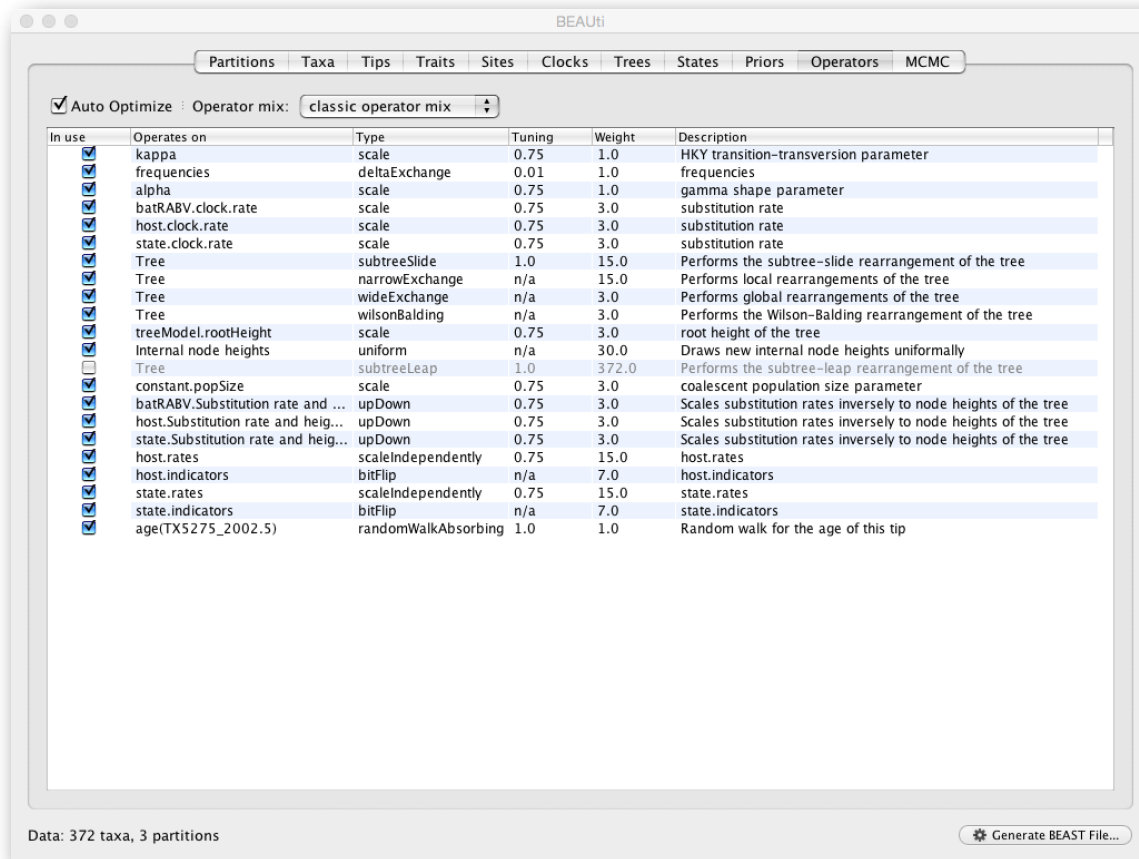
BEAUti

Partitions | Taxa | Tips | Traits | Sites | Clocks | Trees | States | Priors | Operators | MCMC

Auto Optimize Operator mix: classic operator mix

| In use | Operates on | Type | Tuning | Weight | Description |
|---|---|---|---|---|---|
| ☑ | kappa | scale | 0.75 | 1.0 | HKY transition-transversion parameter |
| ☑ | frequencies | deltaExchange | 0.01 | 1.0 | frequencies |
| ☑ | alpha | scale | 0.75 | 1.0 | gamma shape parameter |
| ☑ | batRABV.clock.rate | scale | 0.75 | 3.0 | substitution rate |
| ☑ | host.clock.rate | scale | 0.75 | 3.0 | substitution rate |
| ☑ | state.clock.rate | scale | 0.75 | 3.0 | substitution rate |
| ☑ | Tree | subtreeSlide | 1.0 | 15.0 | Performs the subtree-slide rearrangement of the tree |
| ☑ | Tree | narrowExchange | n/a | 15.0 | Performs local rearrangements of the tree |
| ☑ | Tree | wideExchange | n/a | 3.0 | Performs global rearrangements of the tree |
| ☑ | Tree | wilsonBalding | n/a | 3.0 | Performs the Wilson-Balding rearrangement of the tree |
| ☑ | treeModel.rootHeight | scale | 0.75 | 3.0 | root height of the tree |
| ☑ | Internal node heights | uniform | n/a | 30.0 | Draws new internal node heights uniformally |
| ☐ | Tree | subtreeLeap | 1.0 | 372.0 | Performs the subtree-leap rearrangement of the tree |
| ☑ | constant.popSize | scale | 0.75 | 3.0 | coalescent population size parameter |
| ☑ | batRABV.Substitution rate and ... | upDown | 0.75 | 3.0 | Scales substitution rates inversely to node heights of the tree |
| ☑ | host.Substitution rate and heig... | upDown | 0.75 | 3.0 | Scales substitution rates inversely to node heights of the tree |
| ☑ | state.Substitution rate and heig... | upDown | 0.75 | 3.0 | Scales substitution rates inversely to node heights of the tree |
| ☑ | host.rates | scaleIndependently | 0.75 | 15.0 | host.rates |
| ☑ | host.indicators | bitFlip | n/a | 7.0 | host.indicators |
| ☑ | state.rates | scaleIndependently | 0.75 | 15.0 | state.rates |
| ☑ | state.indicators | bitFlip | n/a | 7.0 | state.indicators |
| ☑ | age(TX5275_2002.5) | randomWalkAbsorbing | 1.0 | 1.0 | Random walk for the age of this tip |

Data: 372 taxa, 3 partitions

Generate BEAST File...